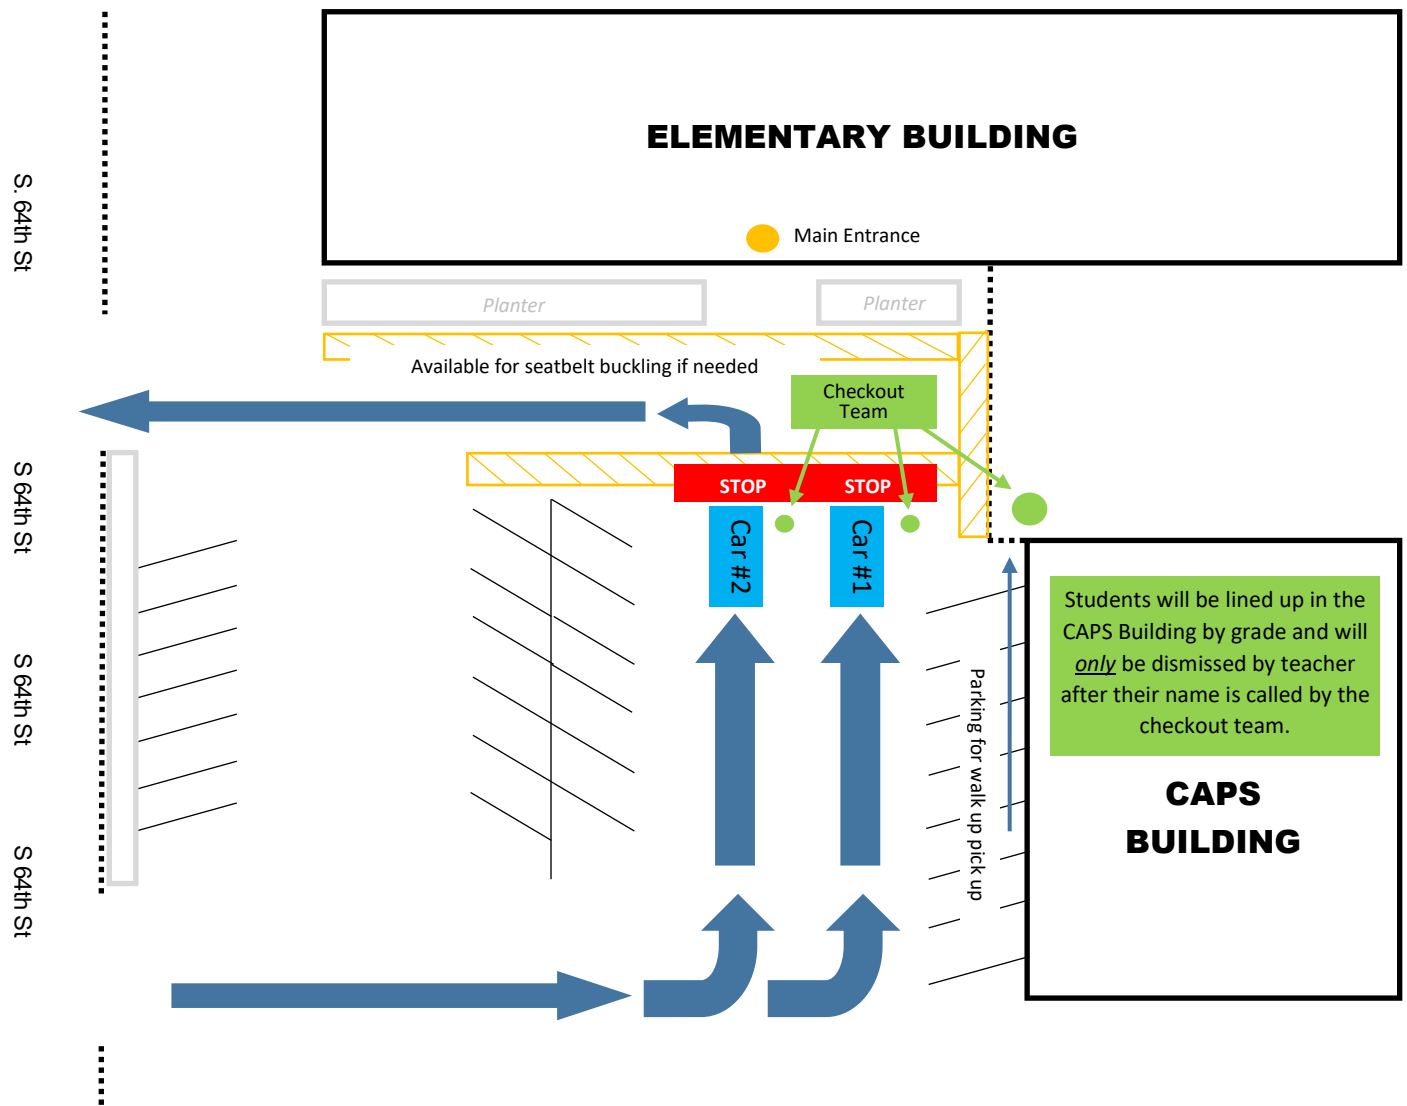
S. 64th St

ELEMENTARY BUILDING

Main Entrance

Planter

Planter

Available for seatbelt buckling if needed

Checkout Team

S 64th St

STOP

STOP

Car #2

Car #1

S 64th St

Parking for walk up pick up

Students will be lined up in the CAPS Building by grade and will *only* be dismissed by teacher after their name is called by the checkout team.

CAPS BUILDING

S 64th St